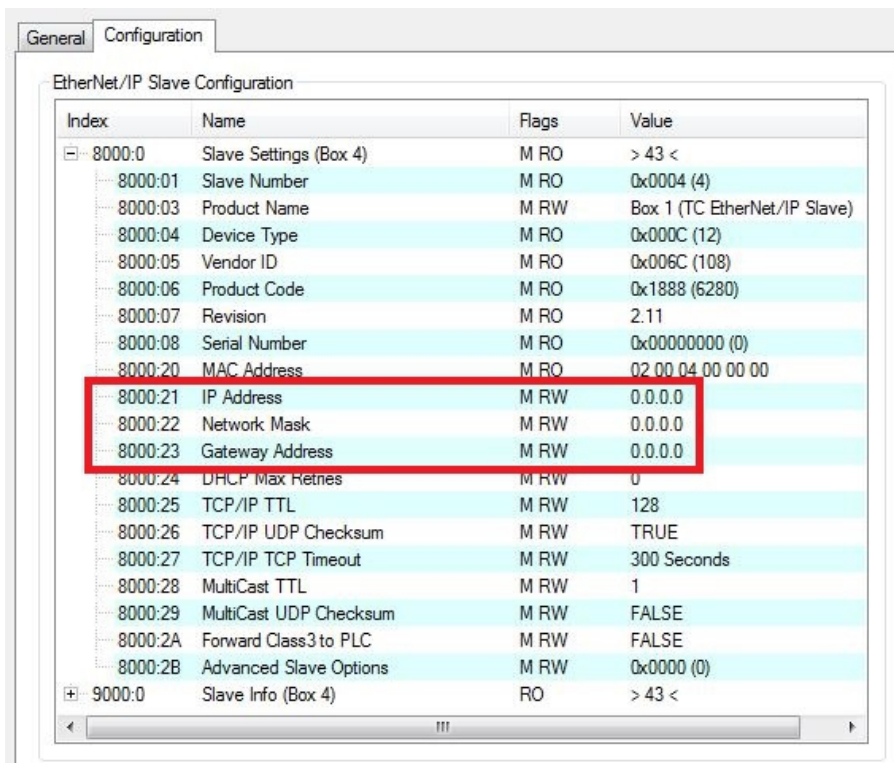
General | Configuration

EtherNet/IP Slave Configuration

| Index | Name | Flags | Value |
|---|---|---|---|
| ⊟ 8000:0 | Slave Settings (Box 4) | M RO | > 43 < |
| 8000:01 | Slave Number | M RO | 0x0004 (4) |
| 8000:03 | Product Name | M RW | Box 1 (TC EtherNet/IP Slave) |
| 8000:04 | Device Type | M RO | 0x000C (12) |
| 8000:05 | Vendor ID | M RO | 0x006C (108) |
| 8000:06 | Product Code | M RO | 0x1888 (6280) |
| 8000:07 | Revision | M RO | 2.11 |
| 8000:08 | Serial Number | M RO | 0x00000000 (0) |
| 8000:20 | MAC Address | M RO | 02 00 04 00 00 00 |
| 8000:21 | IP Address | M RW | 0.0.0.0 |
| 8000:22 | Network Mask | M RW | 0.0.0.0 |
| 8000:23 | Gateway Address | M RW | 0.0.0.0 |
| 8000:24 | DHCP Max Retries | M RW | 0 |
| 8000:25 | TCP/IP TTL | M RW | 128 |
| 8000:26 | TCP/IP UDP Checksum | M RW | TRUE |
| 8000:27 | TCP/IP TCP Timeout | M RW | 300 Seconds |
| 8000:28 | MultiCast TTL | M RW | 1 |
| 8000:29 | MultiCast UDP Checksum | M RW | FALSE |
| 8000:2A | Forward Class3 to PLC | M RW | FALSE |
| 8000:2B | Advanced Slave Options | M RW | 0x0000 (0) |
| ⊞ 9000:0 | Slave Info (Box 4) | RO | > 43 < |